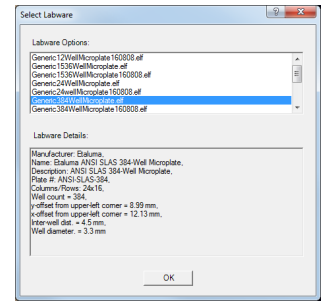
Select Labware

Labware Options:

Generic12WellMicroplate160808.elf
Generic1536WellMicroplate.elf
Generic1536WellMicroplate160808.elf
Generic24WellMicroplate.elf
Generic24wellMicroplate160808.elf
Generic384WellMicroplate.elf
Generic384WellMicroplate160808.elf

Labware Details:

Manufacturer: Etaluma,
Name: Etaluma ANSI SLAS 384-Well Microplate,
Description: ANSI SLAS 384-Well Microplate,
Plate #: ANSI-SLAS-384,
Columns/Rows: 24x16,
Well count = 384,
y-offset from upper-left corner = 8.99 mm,
x-offset from upper-left corner = 12.13 mm,
Inter-well dist. = 4.5 mm,
Well diameter: = 3.3 mm

OK